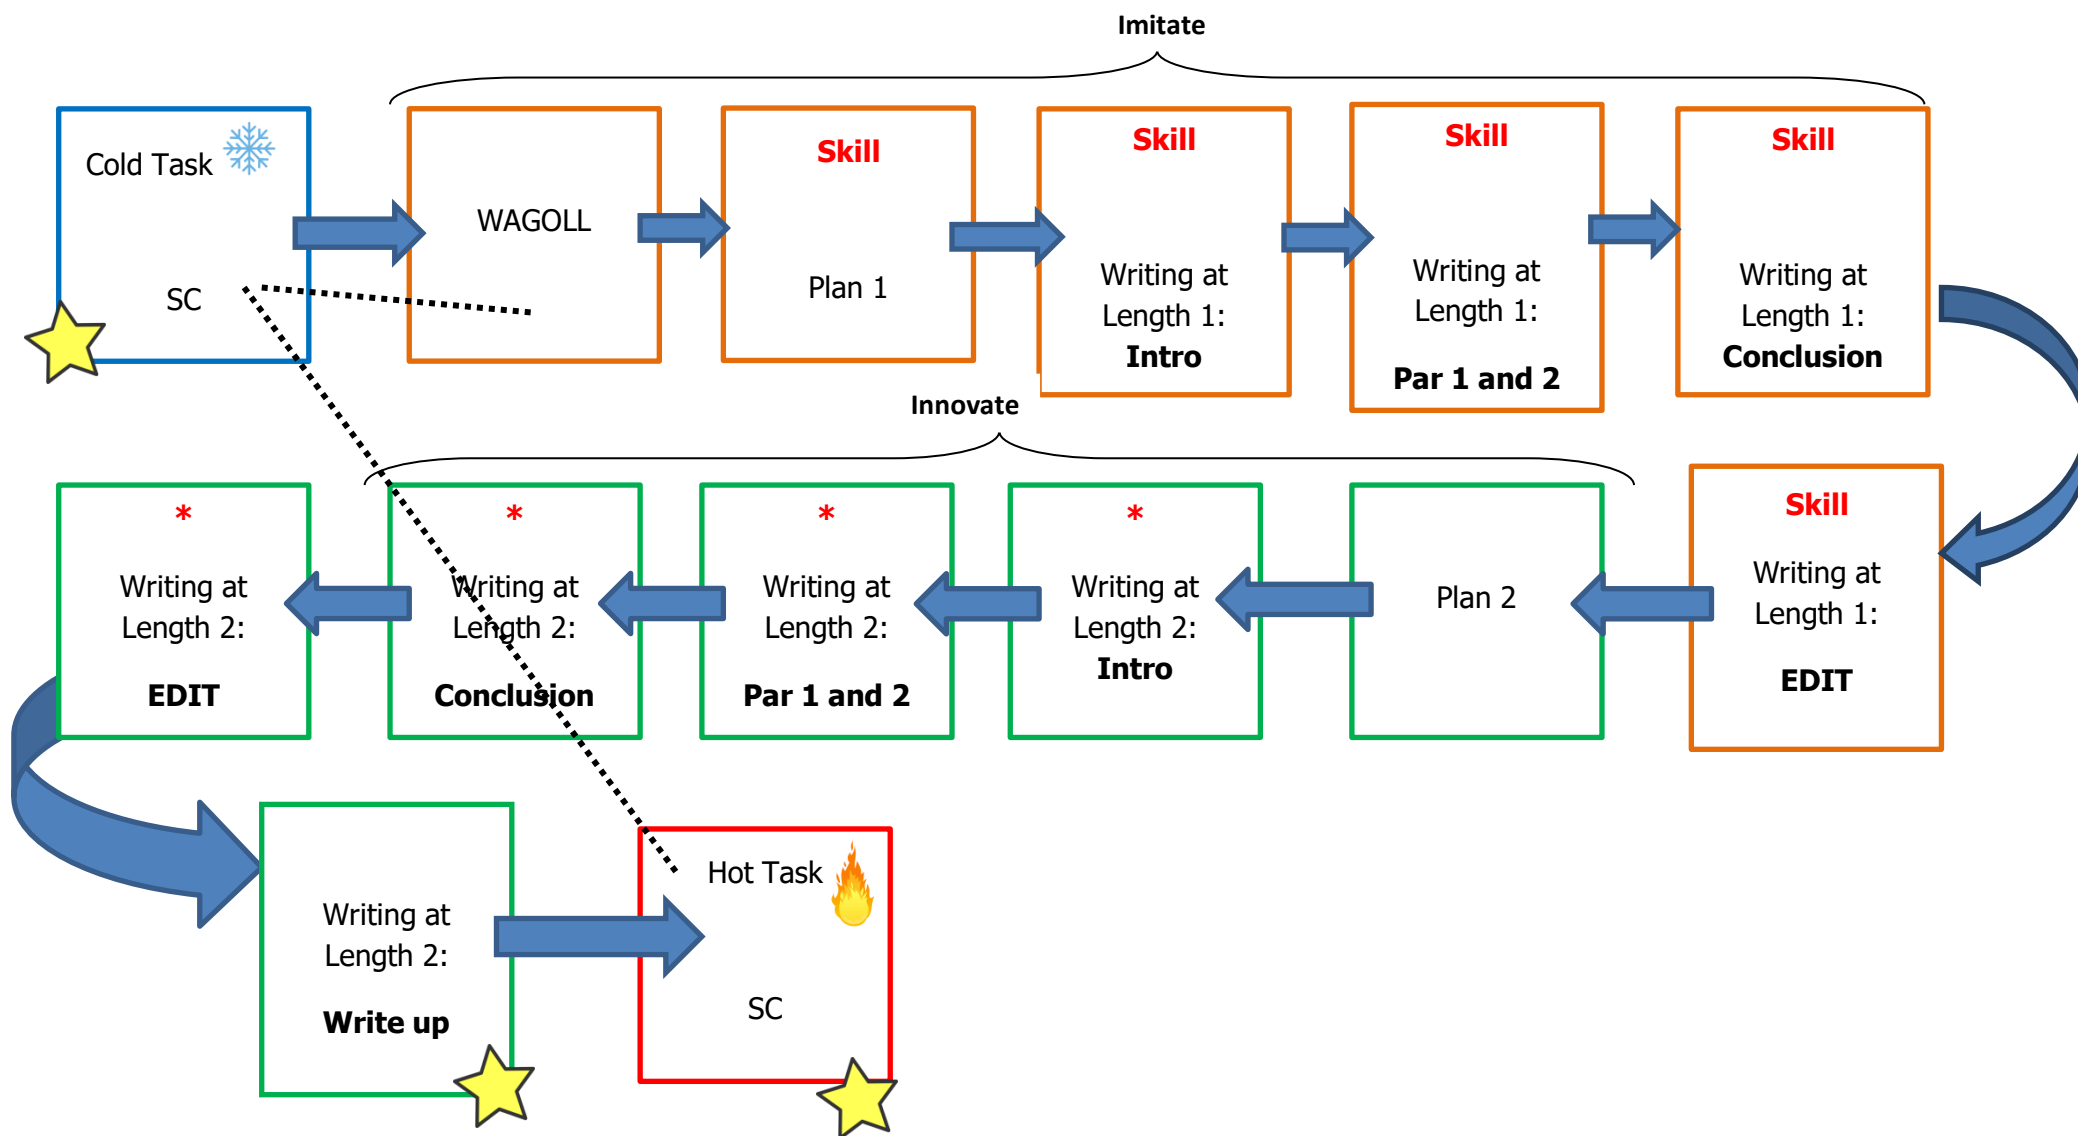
Imitate

Cold Task

SC

WAGOLL

Skill

Plan 1

Skill

Writing at Length 1:

Intro

Skill

Writing at Length 1:

Par 1 and 2

Skill

Writing at Length 1:

Conclusion

Innovate

Skill

Writing at Length 1:

EDIT

Plan 2

*

Writing at Length 2:

Intro

*

Writing at Length 2:

Par 1 and 2

*

Writing at Length 2:

Conclusion

*

Writing at Length 2:

EDIT

Writing at Length 2:

Write up

Hot Task

SC